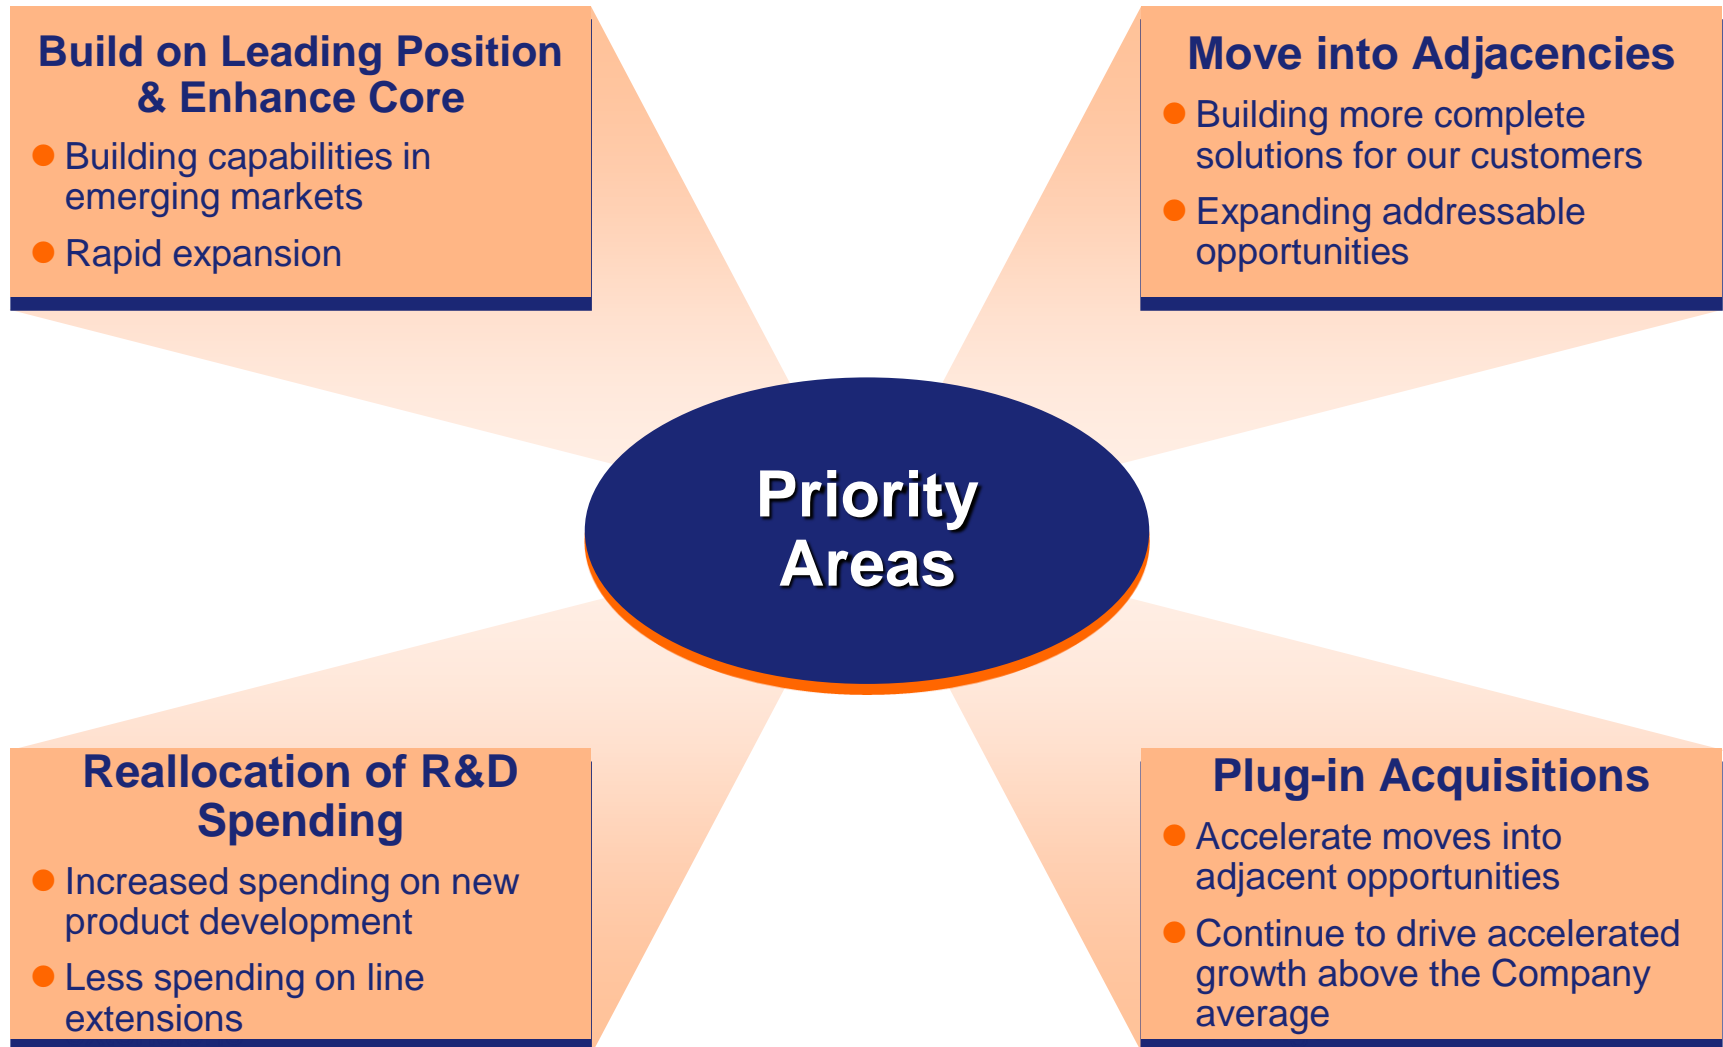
Build on Leading Position & Enhance Core

- Building capabilities in emerging markets
- Rapid expansion

Move into Adjacencies

- Building more complete solutions for our customers
- Expanding addressable opportunities

Priority Areas

Reallocation of R&D Spending

- Increased spending on new product development
- Less spending on line extensions

Plug-in Acquisitions

- Accelerate moves into adjacent opportunities
- Continue to drive accelerated growth above the Company average